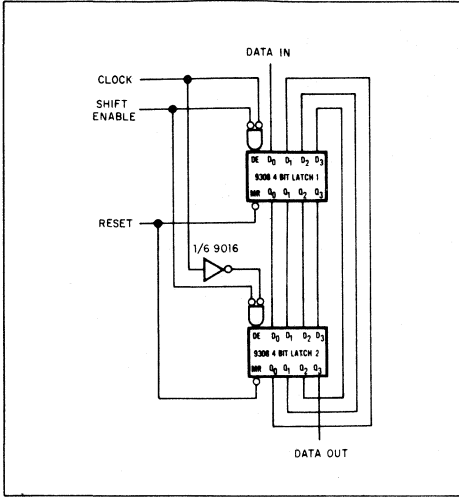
DATA IN

CLOCK

SHIFT ENABLE

DE $D_0$ $D_1$ $D_2$ $D_3$

9308 4 BIT LATCH 1

MR $Q_0$ $Q_1$ $Q_2$ $Q_3$

RESET

1/6 9016

DE $D_0$ $D_1$ $D_2$ $D_3$

9308 4 BIT LATCH 2

MR $Q_0$ $Q_1$ $Q_2$ $Q_3$

DATA OUT